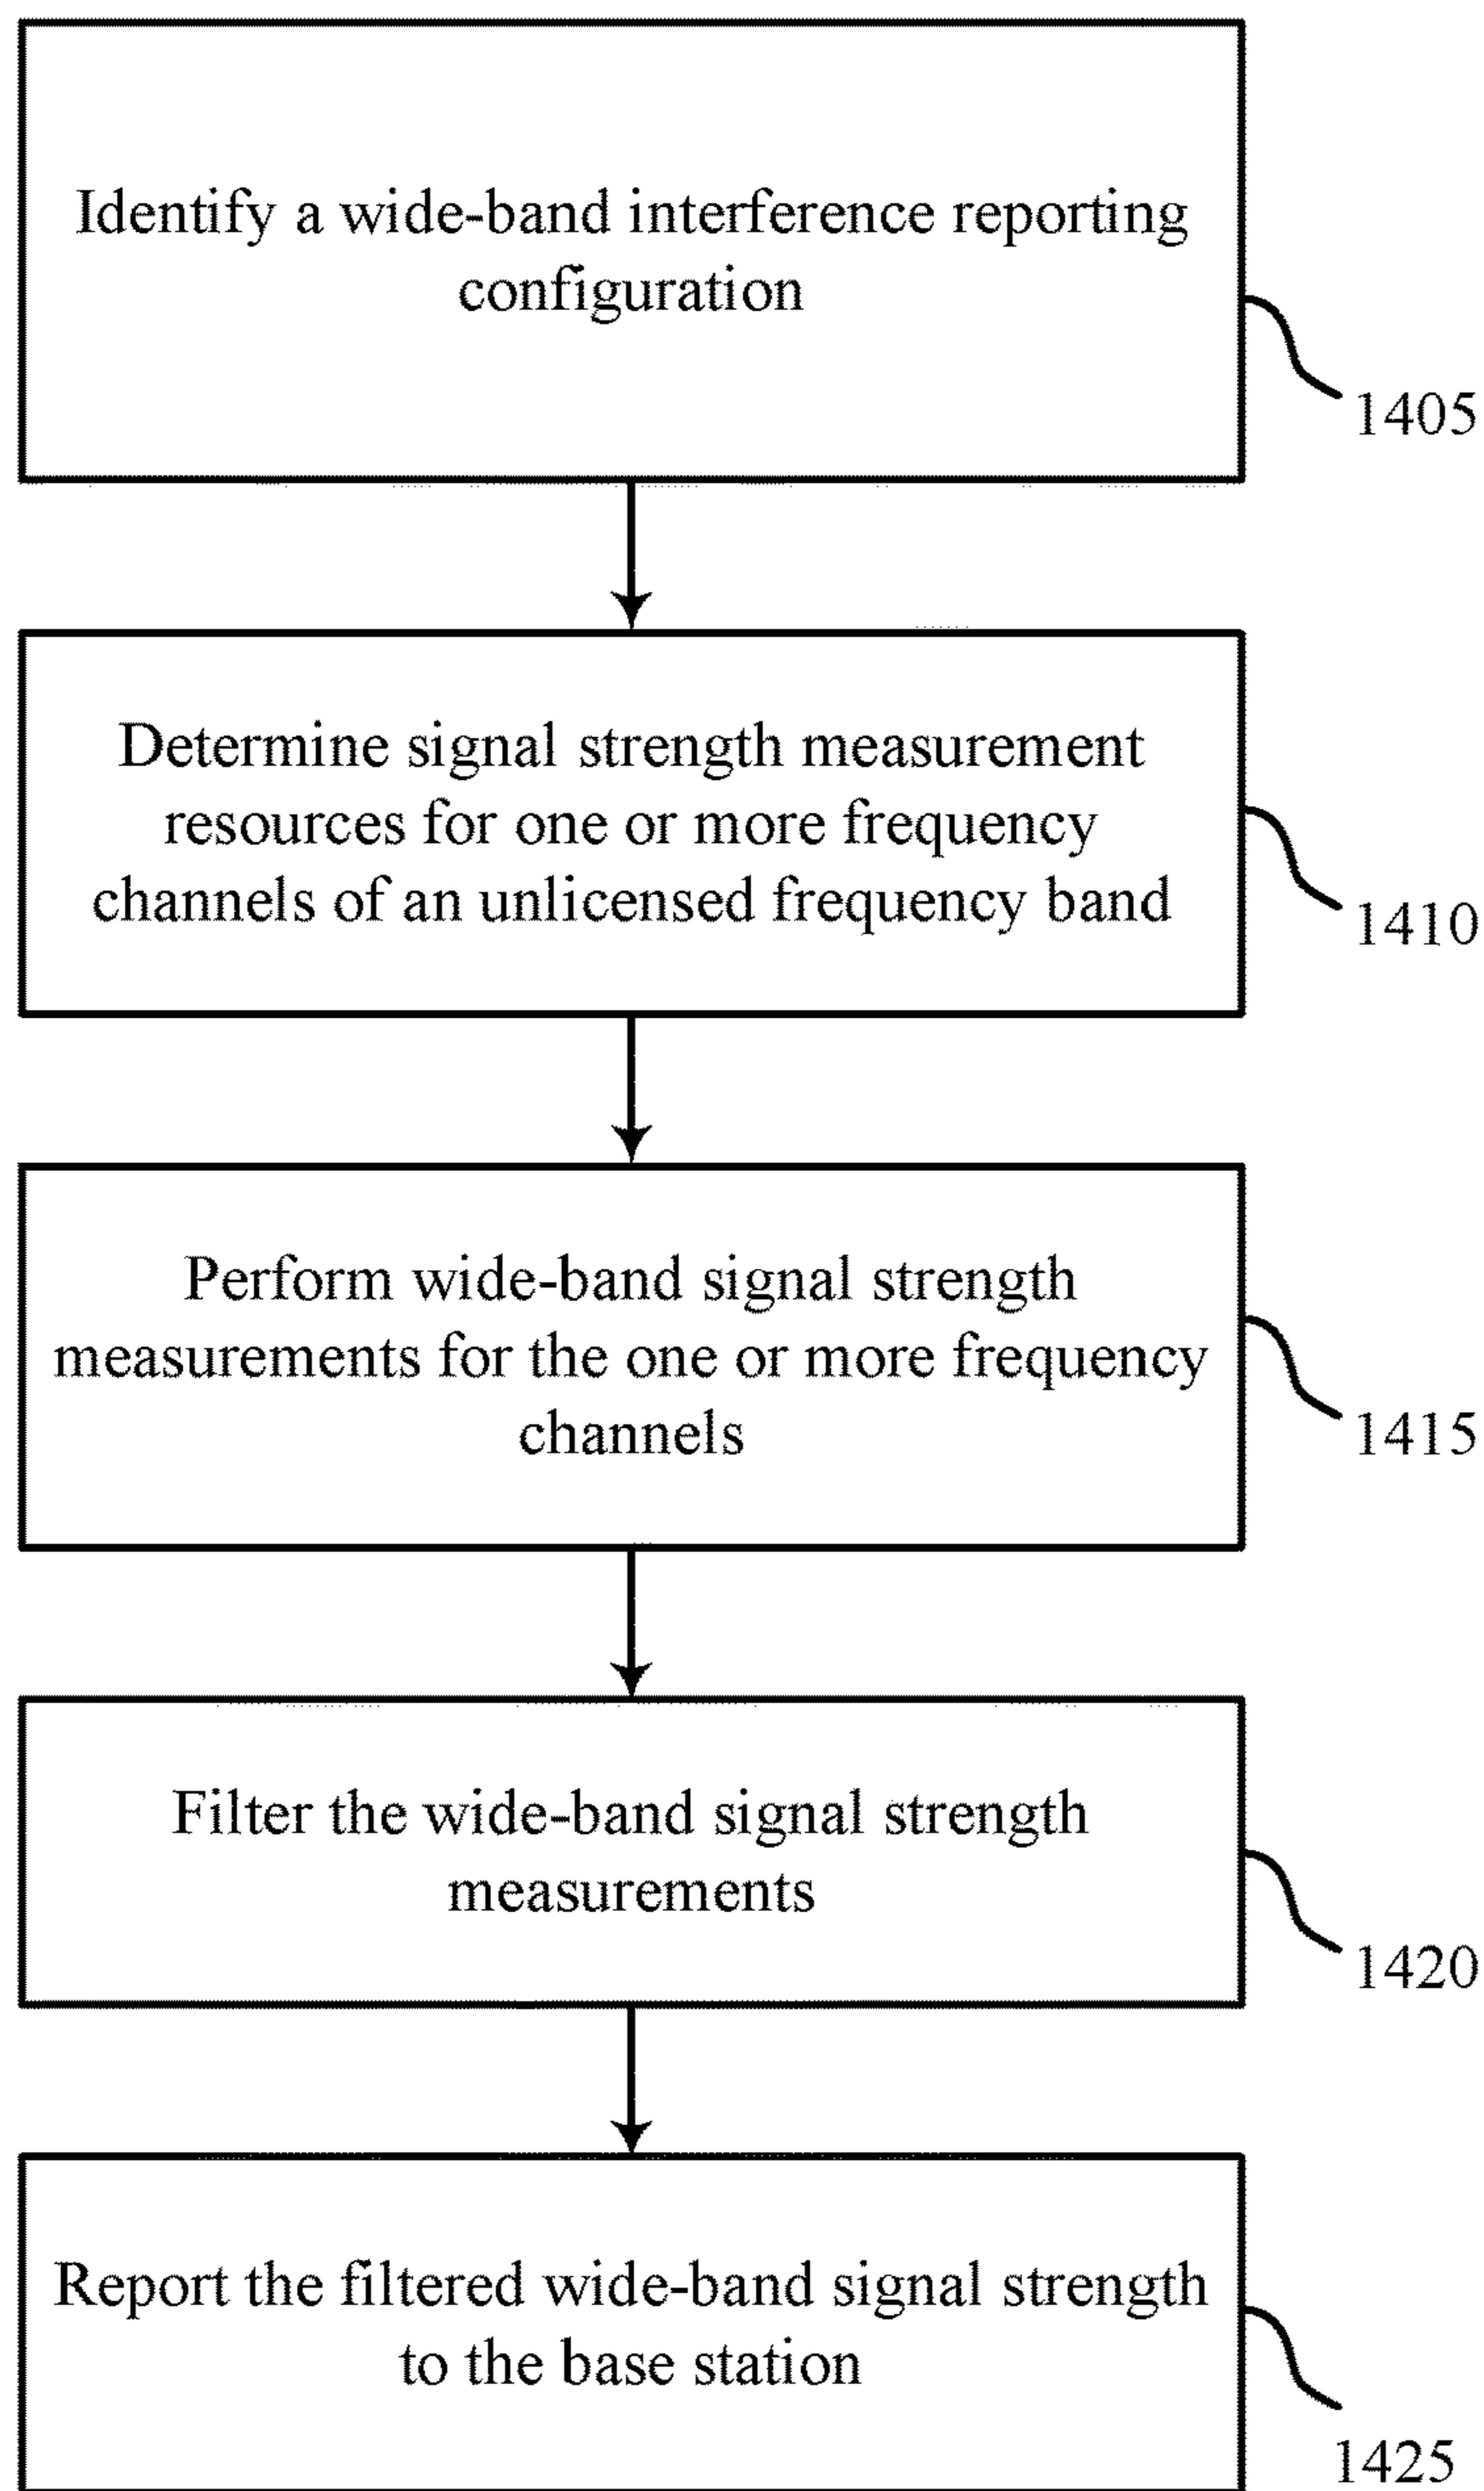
Identify a wide-band interference reporting configuration

1405

Determine signal strength measurement resources for one or more frequency channels of an unlicensed frequency band

1410

Perform wide-band signal strength measurements for the one or more frequency channels

1415

Filter the wide-band signal strength measurements

1420

Report the filtered wide-band signal strength to the base station

1425